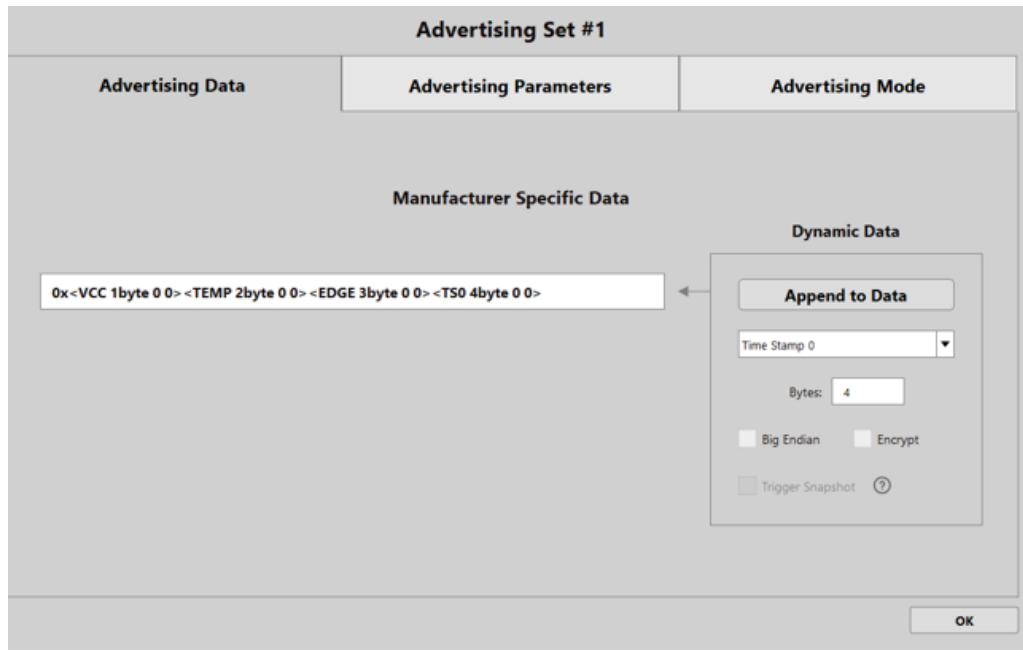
Advertising Set #1

Advertising Data

Advertising Parameters

Advertising Mode

Manufacturer Specific Data

Dynamic Data

0x<VCC 1byte 0 0><TEMP 2byte 0 0><EDGE 3byte 0 0><TS0 4byte 0 0>

Append to Data

Time Stamp 0

Bytes: 4

Big Endian

Encrypt

Trigger Snapshot ?

OK